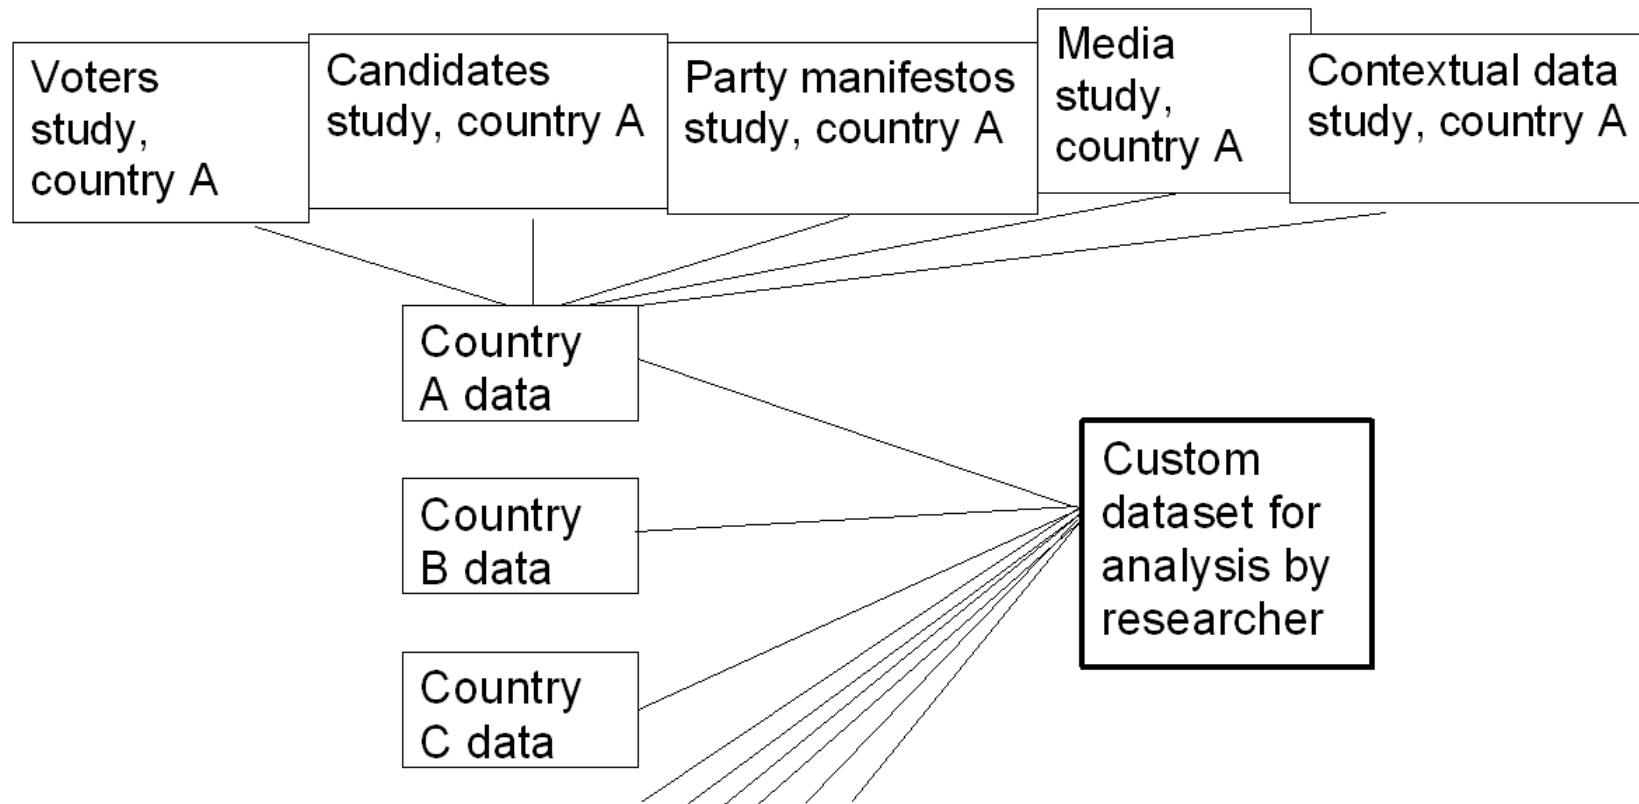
Voters study, country A

Candidates study, country A

Party manifestos study, country A

Media study, country A

Contextual data study, country A

Country A data

Country B data

Country C data

Custom dataset for analysis by researcher